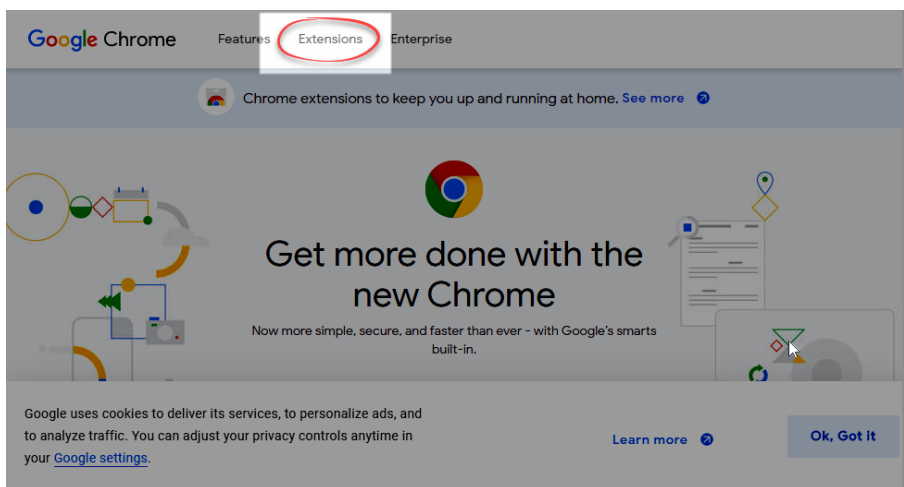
Google Chrome Features Extensions Enterprise

Chrome extensions to keep you up and running at home. See more

Get more done with the new Chrome

Now more simple, secure, and faster than ever - with Google's smarts built-in.

Google uses cookies to deliver its services, to personalize ads, and to analyze traffic. You can adjust your privacy controls anytime in your Google settings.

Learn more

Ok, Got it